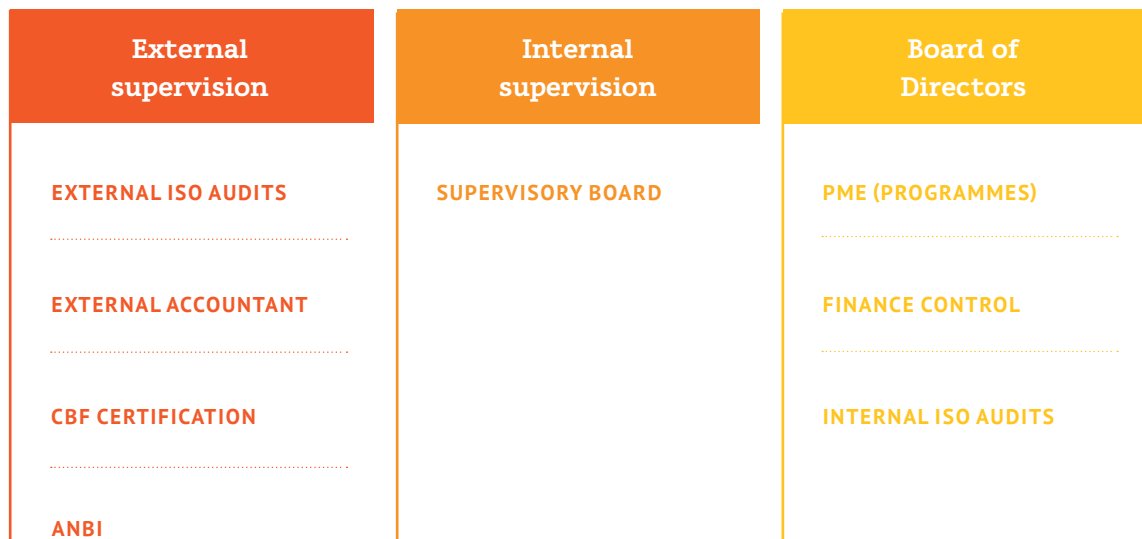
External supervision

EXTERNAL ISO AUDITS

EXTERNAL ACCOUNTANT

CBF CERTIFICATION

ANBI

Internal supervision

SUPERVISORY BOARD

Board of Directors

PME (PROGRAMMES)

FINANCE CONTROL

INTERNAL ISO AUDITS